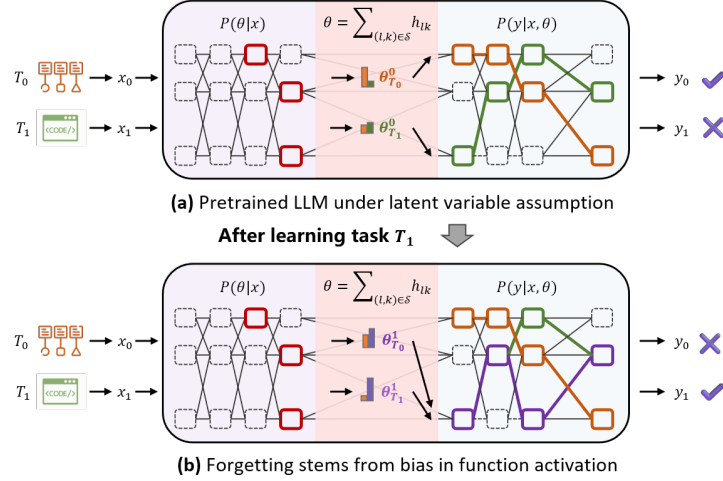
$P(\theta|x)$

$\theta = \sum_{(l,k)\in\mathcal{S}} h_{lk}$

$P(y|x,\theta)$

$T_0$ → $x_0$

$T_1$ <CODE/> → $x_1$

$\theta_{T_0}^0$

$\theta_{T_1}^0$

→ $y_0$ ✔

→ $y_1$ ✖

**(a)** Pretrained LLM under latent variable assumption

**After learning task $T_1$**

$P(\theta|x)$

$\theta = \sum_{(l,k)\in\mathcal{S}} h_{lk}$

$P(y|x,\theta)$

$T_0$ → $x_0$

$T_1$ <CODE/> → $x_1$

$\theta_{T_0}^1$

$\theta_{T_1}^1$

→ $y_0$ ✖

→ $y_1$ ✔

**(b)** Forgetting stems from bias in function activation